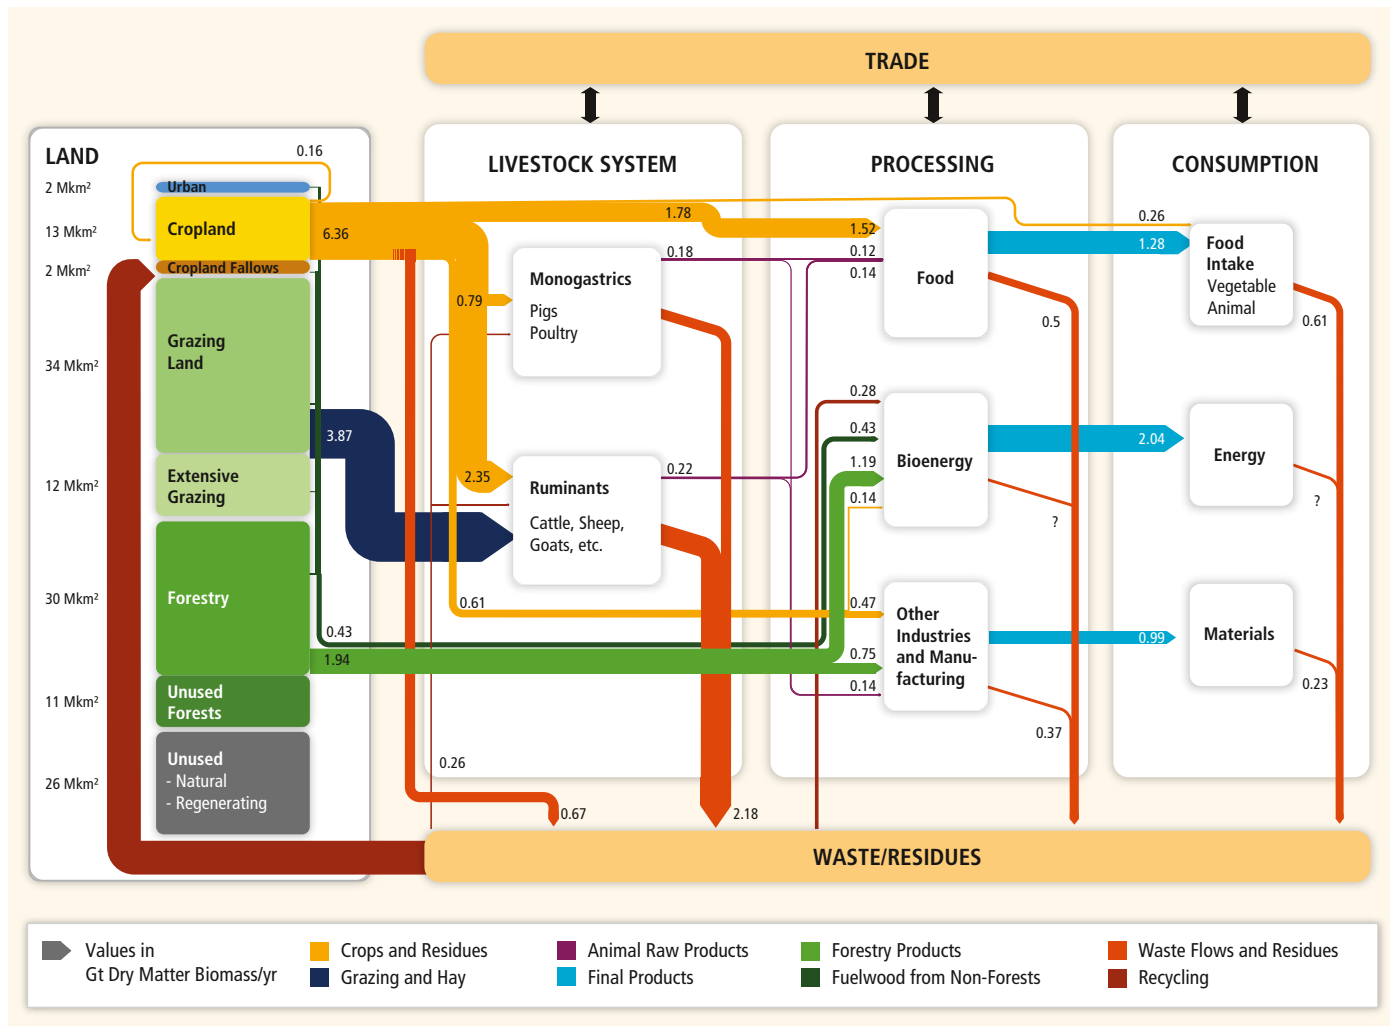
TRADE

LAND
2 Mkm²
13 Mkm²
2 Mkm²
34 Mkm²
12 Mkm²
30 Mkm²
11 Mkm²
26 Mkm²
0.16
Urban
Cropland
Cropland Fallows
Grazing Land
Extensive Grazing
Forestry
Unused Forests
Unused
- Natural
- Regenerating

6.36
3.87
0.43
1.94

LIVESTOCK SYSTEM
1.78
0.18
0.79
Monogastrics
Pigs
Poultry
2.35
0.22
Ruminants
Cattle, Sheep, Goats, etc.
0.61
0.26
0.67
2.18

PROCESSING
1.52
0.12
0.14
Food
0.5
0.28
0.43
1.19
0.14
Bioenergy
?
0.47
0.75
0.14
Other Industries and Manufacturing
0.37

CONSUMPTION
0.26
1.28
Food Intake
Vegetable
Animal
0.61
2.04
Energy
?
0.99
Materials
0.23

WASTE/RESIDUES

Values in
Gt Dry Matter Biomass/yr
Crops and Residues
Grazing and Hay
Animal Raw Products
Final Products
Forestry Products
Fuelwood from Non-Forests
Waste Flows and Residues
Recycling